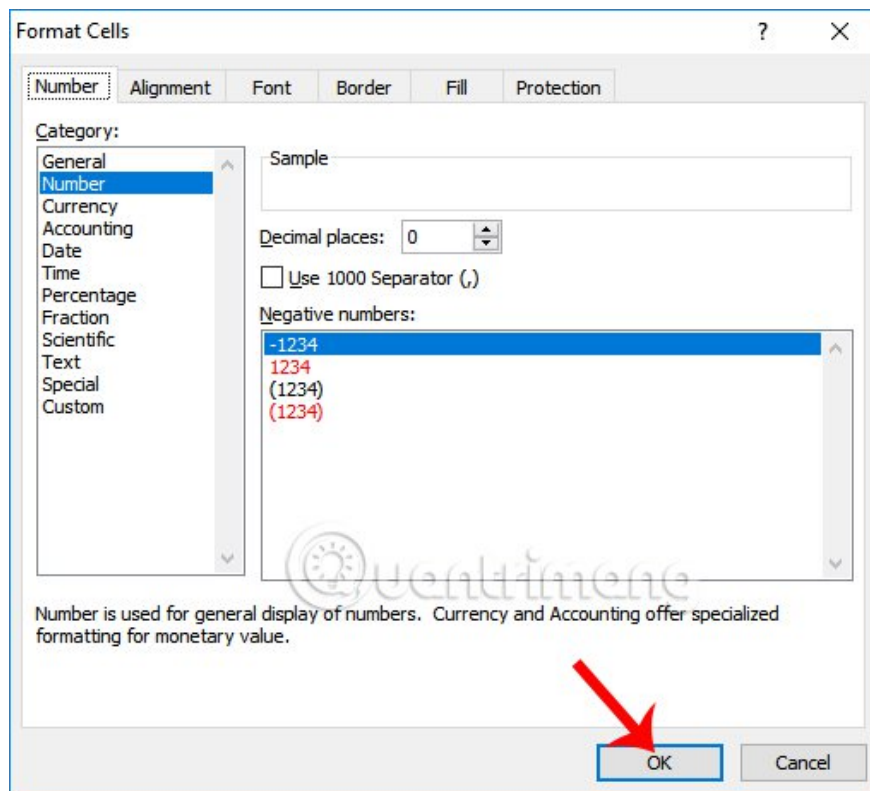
Format Cells

?

Number
Alignment
Font
Border
Fill
Protection

Category:

General
Number
Currency
Accounting
Date
Time
Percentage
Fraction
Scientific
Text
Special
Custom

Sample

Decimal places: 0

Use 1000 Separator (,)

Negative numbers:

-1234
1234
(1234)
(1234)

Quantrimang

Number is used for general display of numbers. Currency and Accounting offer specialized formatting for monetary value.

OK

Cancel